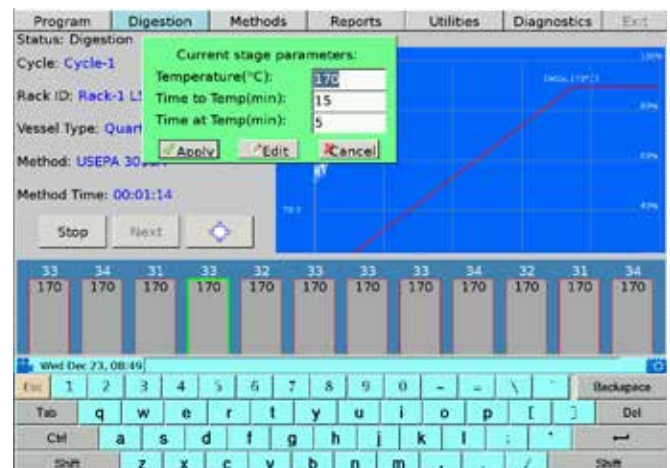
Program | Digestion | Methods | Reports | Utilities | Diagnostics | Exit

Status: Digestion
Cycle: Cycle-1
Rack ID: Rack-1 L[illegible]
Vessel Type: Quar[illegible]
Method: USEPA 30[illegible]
Method Time: 00:01:14

Current stage parameters:
Temperature(°C): 170
Time to Temp(min): 15
Time at Temp(min): 5
Apply | Edit | Cancel

Stop | Next

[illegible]

| 33 | 34 | 31 | 33 | 32 | 33 | 33 | 33 | 34 | 32 | 31 | 34 |
|---|---|---|---|---|---|---|---|---|---|---|---|
| 170 | 170 | 170 | 170 | 170 | 170 | 170 | 170 | 170 | 170 | 170 | 170 |

Wed Dec 23, 08:49

Esc 1 2 3 4 5 6 7 8 9 0 - = \ ` Backspace
Tab q w e r t y u i o p [ ] Del
Ctrl a s d f g h j k l ; ' ↵
Shift z x c v b n m , . / Shift